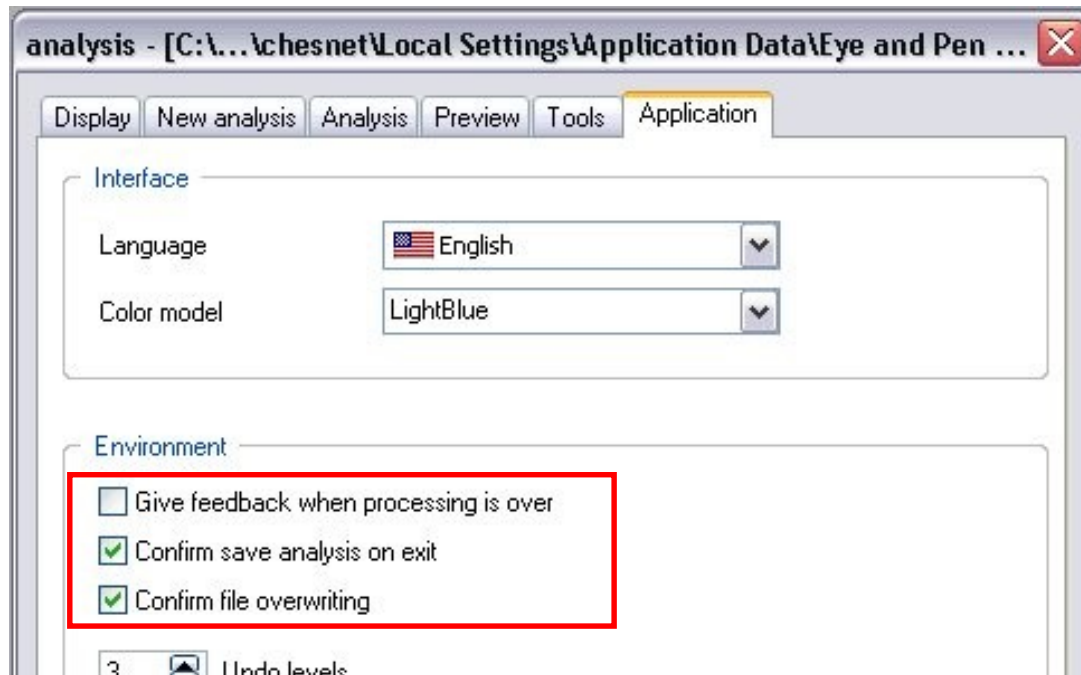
analysis - [C:\...\chesnet\Local Settings\Application Data\Eye and Pen ...

Display | New analysis | Analysis | Preview | Tools | Application

Interface

Language English

Color model LightBlue

Environment

Give feedback when processing is over

Confirm save analysis on exit

Confirm file overwriting

3 Undo levels